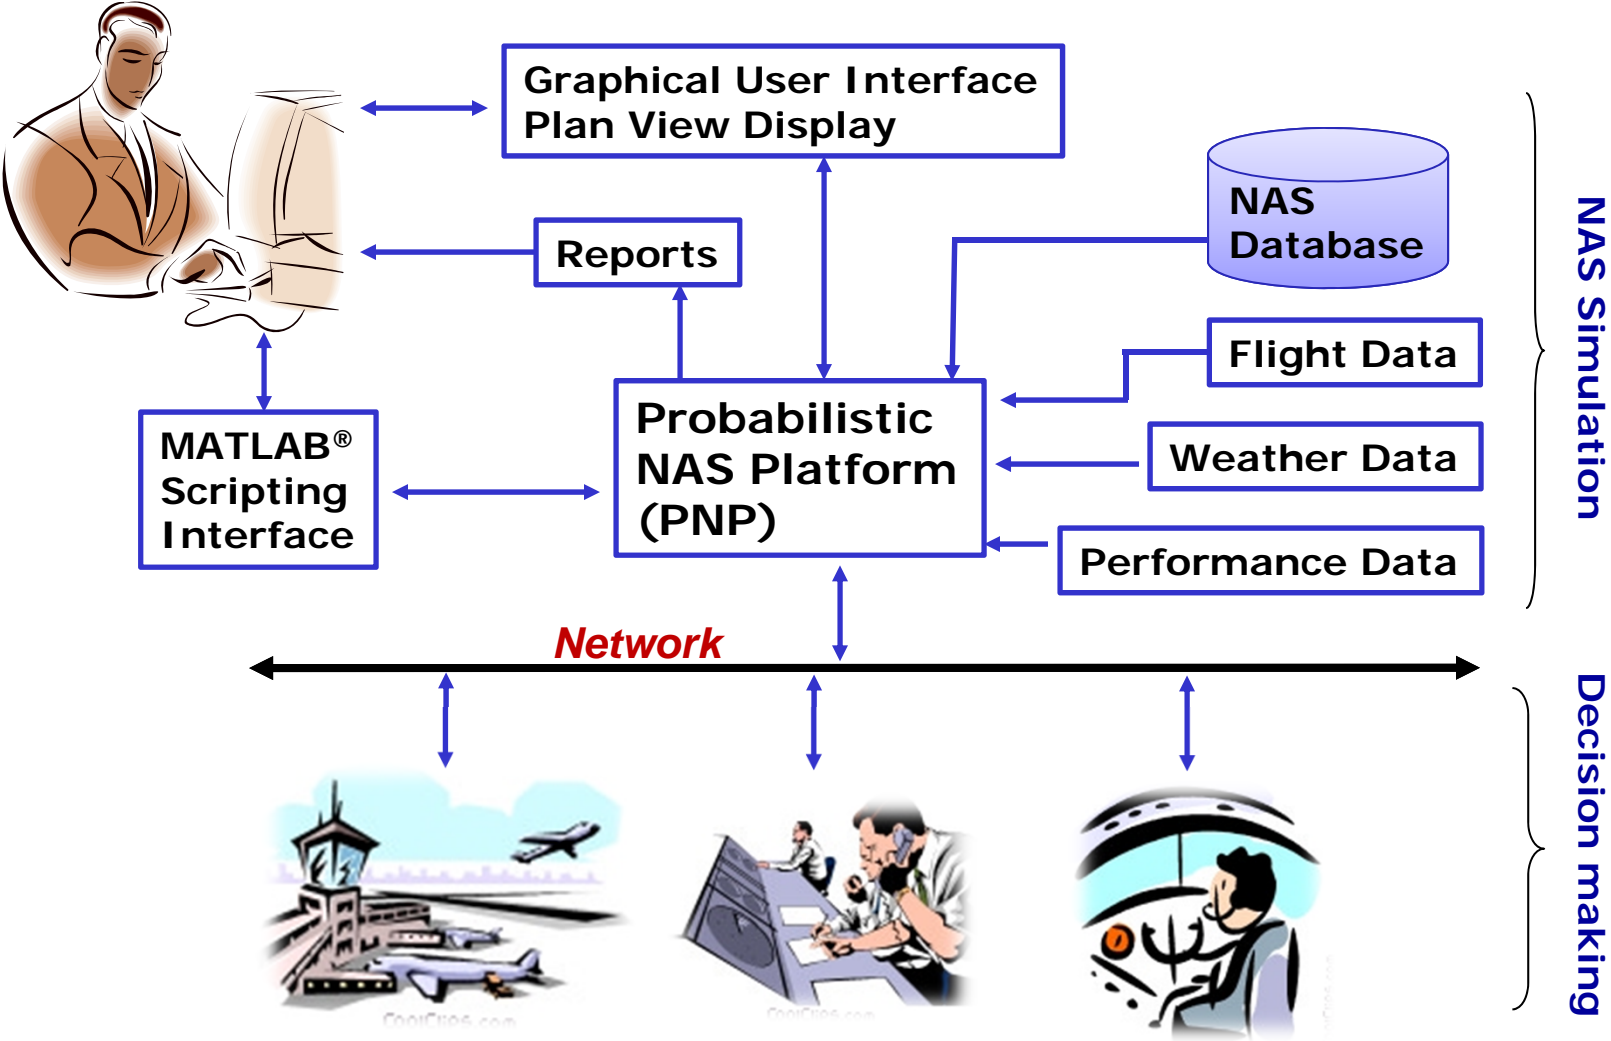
Graphical User Interface
Plan View Display

NAS Database

Reports

Flight Data

MATLAB® Scripting Interface

Probabilistic NAS Platform (PNP)

Weather Data

Performance Data

NAS Simulation

Network

Decision making

CoolClips.com

CoolClips.com